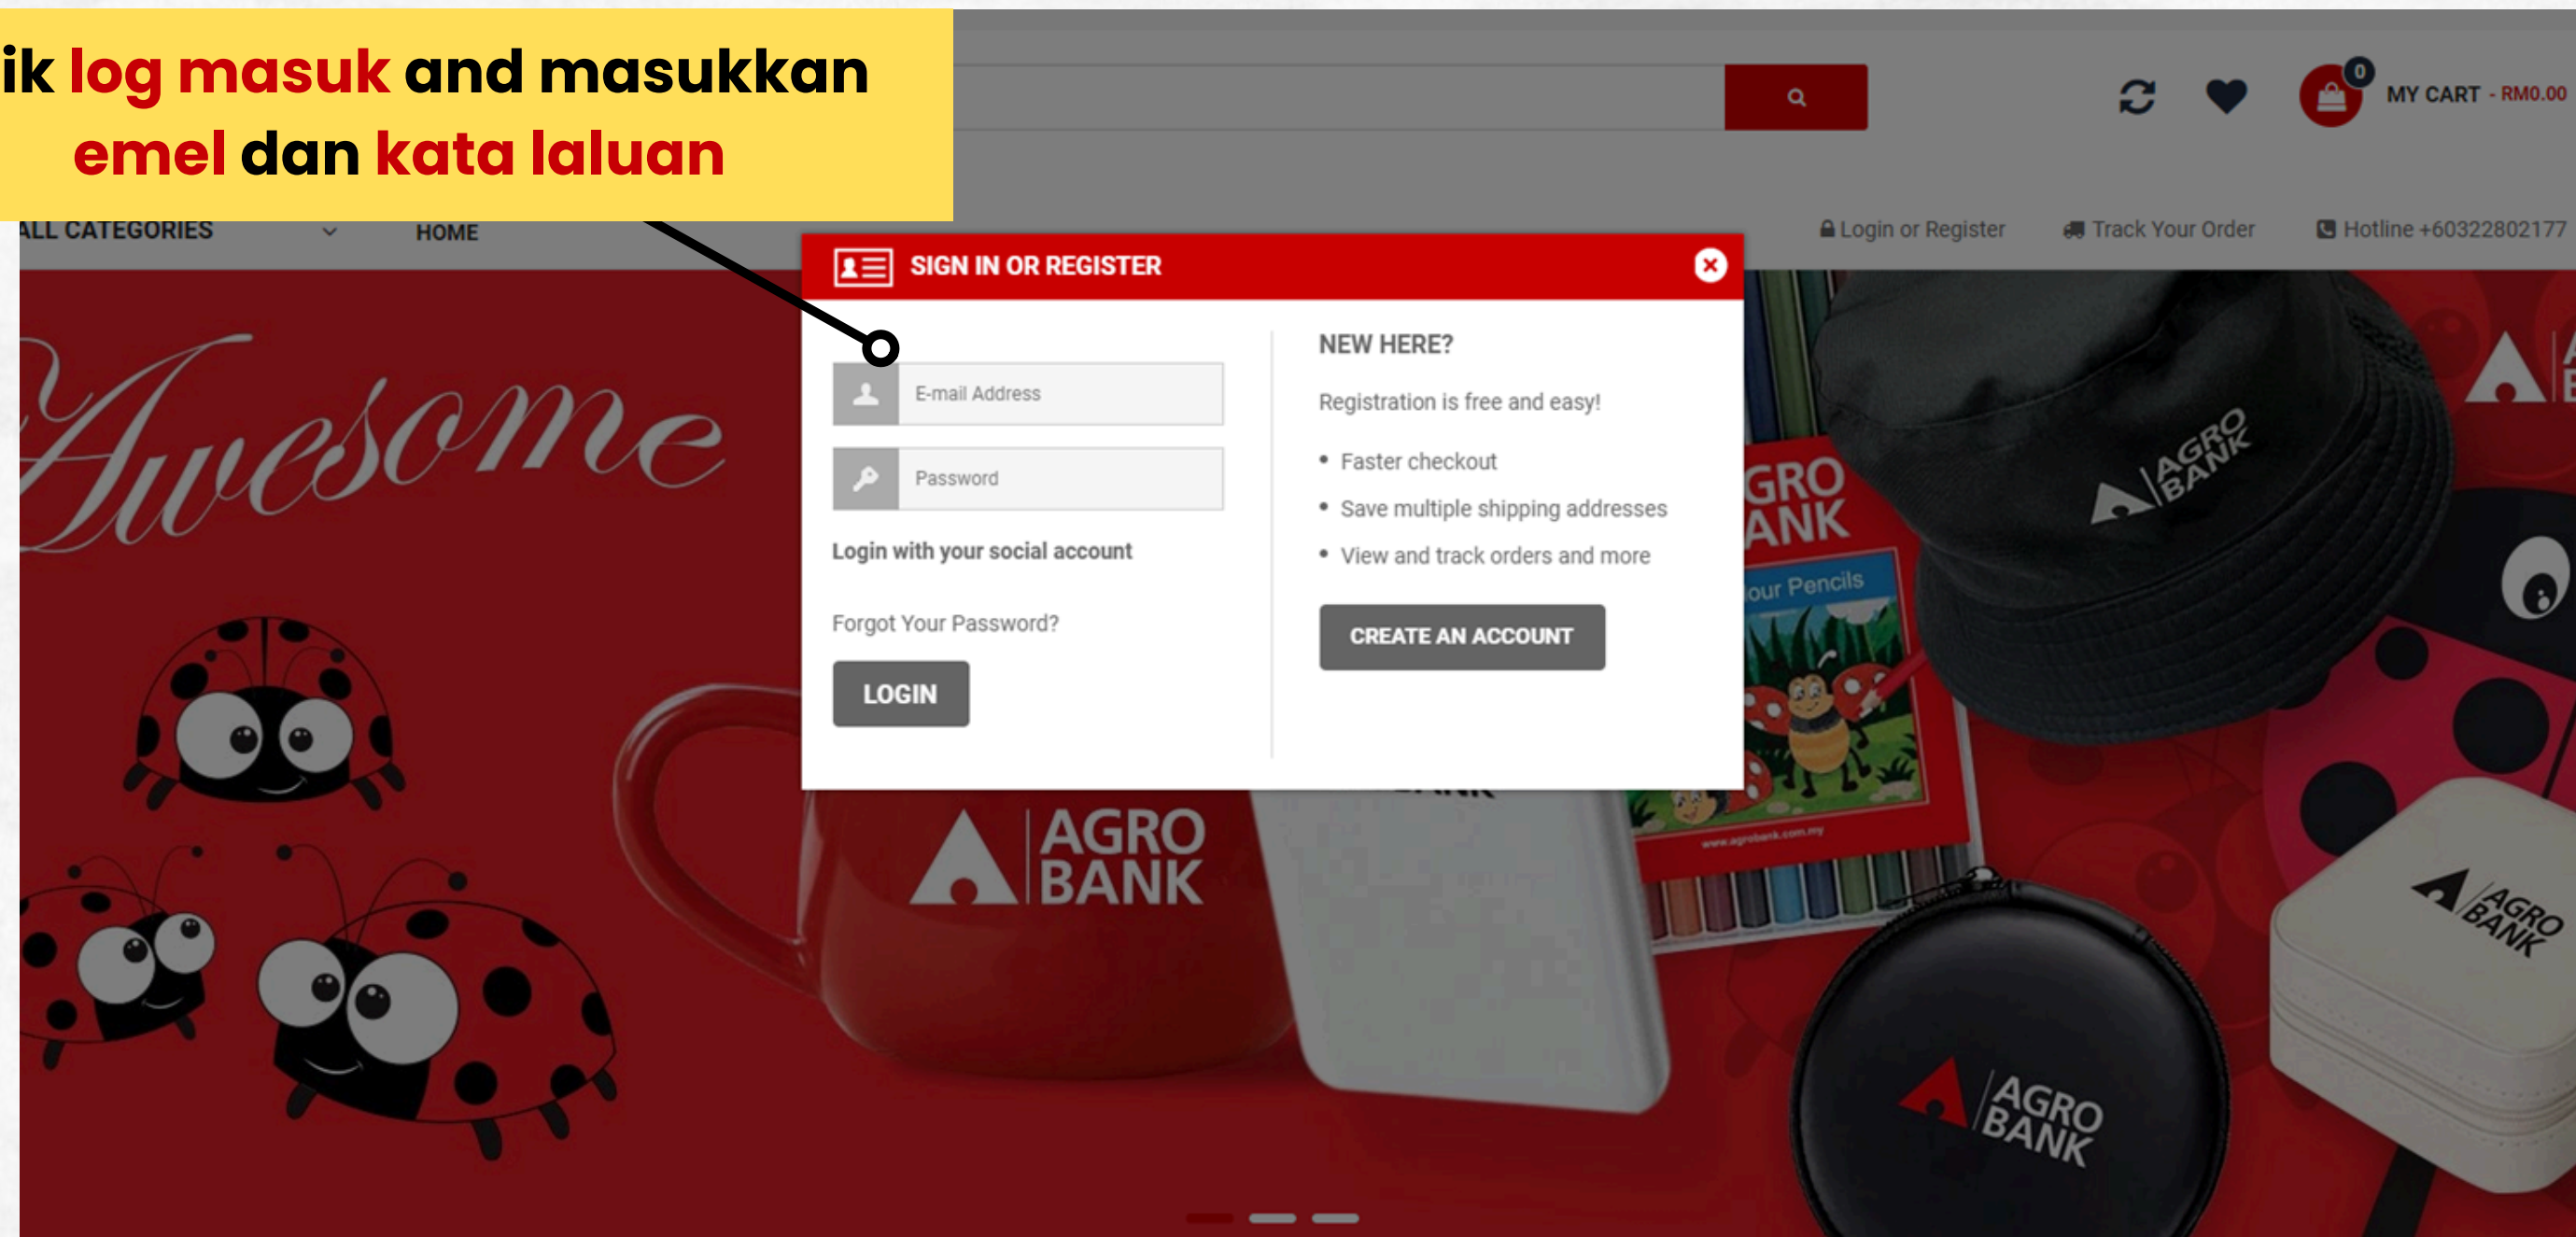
ik log masuk and masukkan emel dan kata laluan

0 MY CART - RM0.00

ALL CATEGORIES HOME

Login or Register Track Your Order Hotline +60322802177

SIGN IN OR REGISTER

E-mail Address

Password

Login with your social account

Forgot Your Password?

LOGIN

NEW HERE?

Registration is free and easy!

- Faster checkout
- Save multiple shipping addresses
- View and track orders and more

CREATE AN ACCOUNT

Awesome

AGRO BANK

GRO ANK

our Pencils

AGRO BANK

AGRO BANK

AGRO BANK